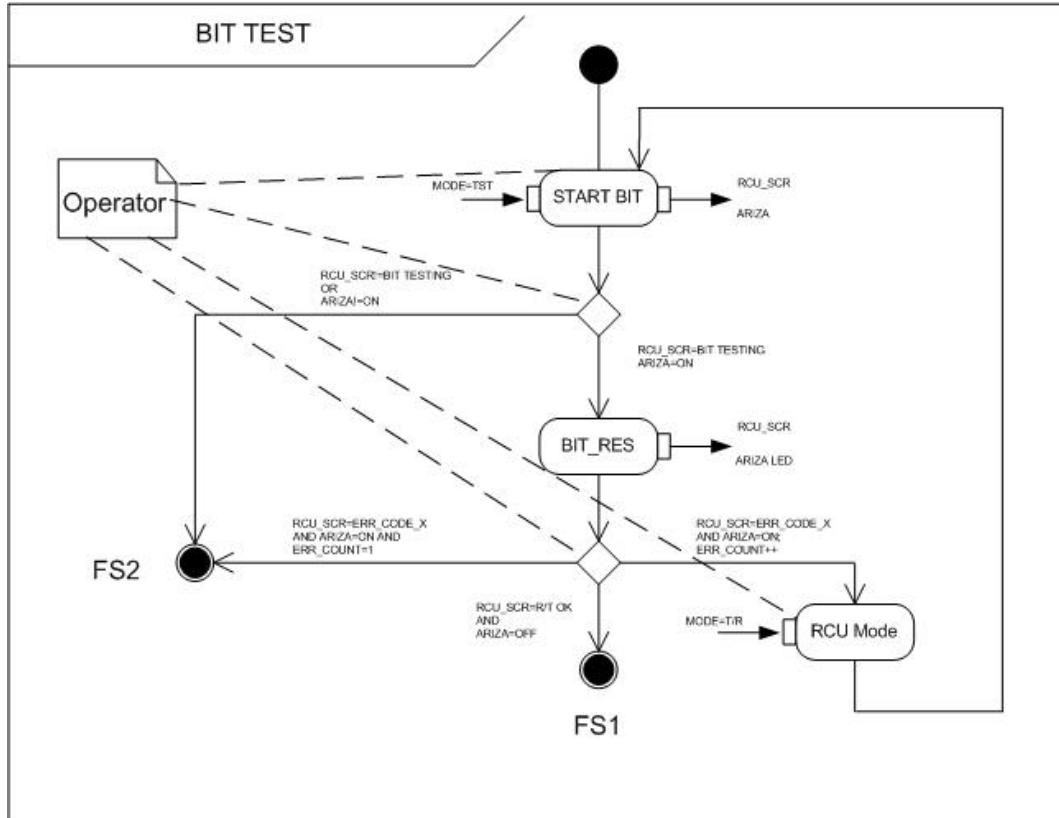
BIT TEST

Operator

MODE=TST

START BIT

RCU_SCR

ARIZA

RCU_SCR!=BIT TESTING
OR
ARIZA!=ON

RCU_SCR=BIT TESTING
ARIZA=ON

BIT_RES

RCU_SCR

ARIZA LED

RCU_SCR=ERR_CODE_X
AND ARIZA=ON AND
ERR_COUNT=1

RCU_SCR=ERR_CODE_X
AND ARIZA=ON;
ERR_COUNT++

FS2

RCU_SCR=R/T OK
AND
ARIZA=OFF

MODE=T/R

RCU Mode

FS1